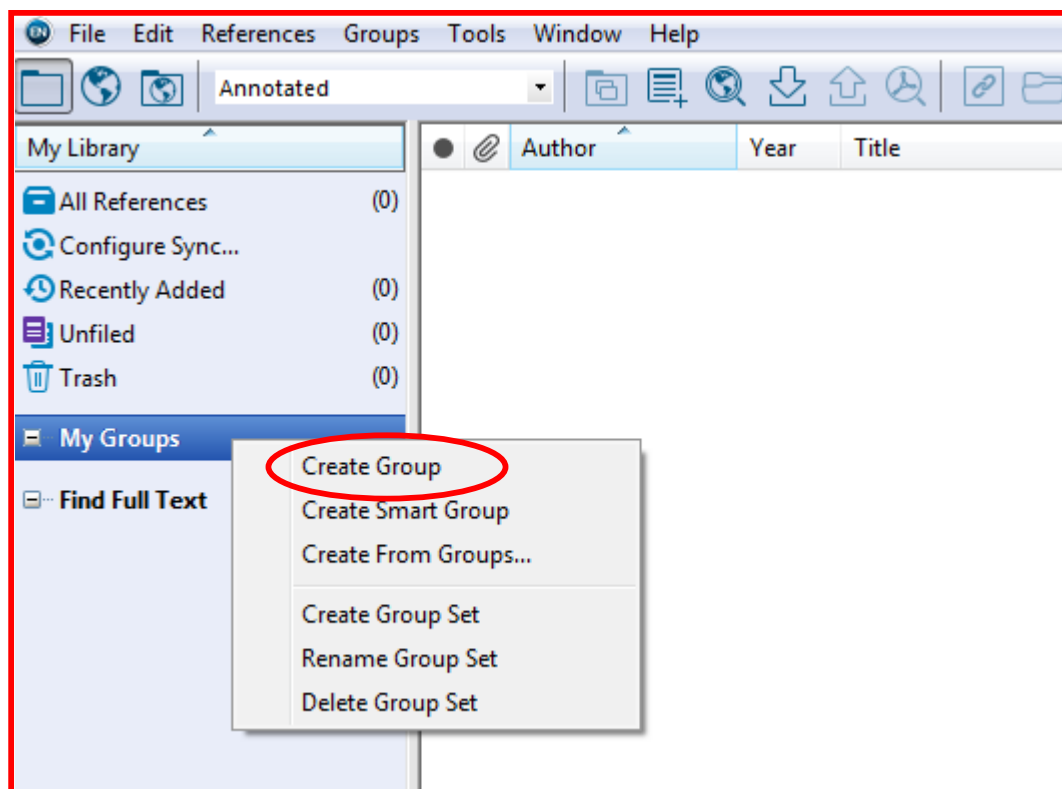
File Edit References Groups Tools Window Help

Annotated

My Library

Author Year Title

All References (0)
Configure Sync...
Recently Added (0)
Unfiled (0)
Trash (0)

My Groups

Find Full Text

Create Group
Create Smart Group
Create From Groups...
Create Group Set
Rename Group Set
Delete Group Set